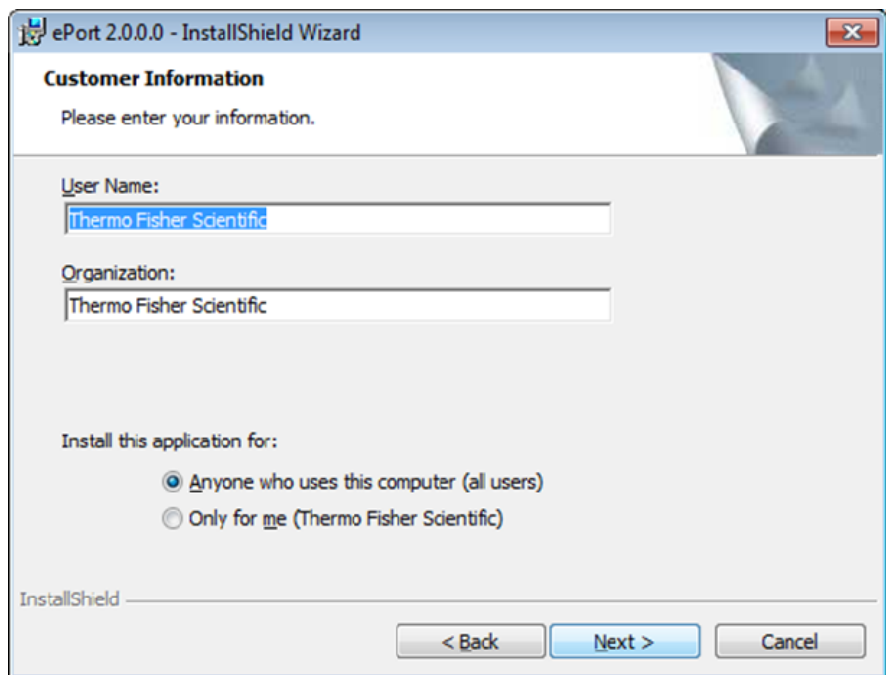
ePort 2.0.0.0 - InstallShield Wizard

Customer Information

Please enter your information.

User Name:

Thermo Fisher Scientific

Organization:

Thermo Fisher Scientific

Install this application for:

Anyone who uses this computer (all users)

Only for me (Thermo Fisher Scientific)

InstallShield

< Back

Next >

Cancel